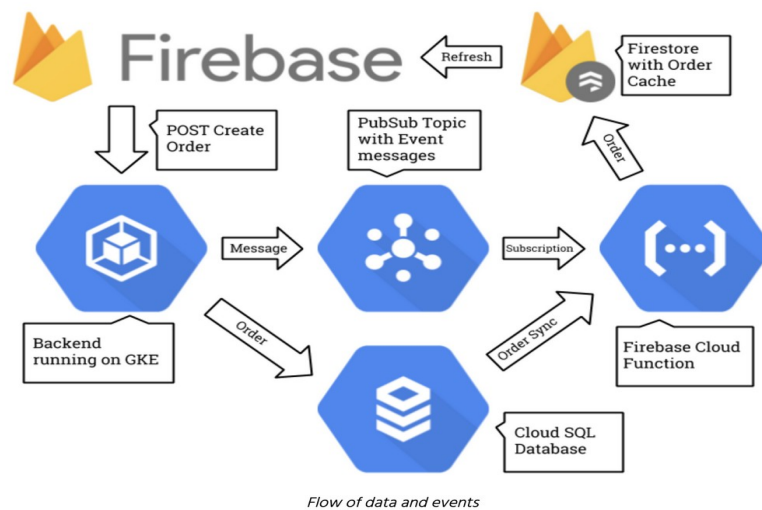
Firebase

Refresh

Firestore with Order Cache

POST Create Order

PubSub Topic with Event messages

Order

Message

Subscription

Order

Order Sync

Backend running on GKE

Firebase Cloud Function

Cloud SQL Database

Flow of data and events